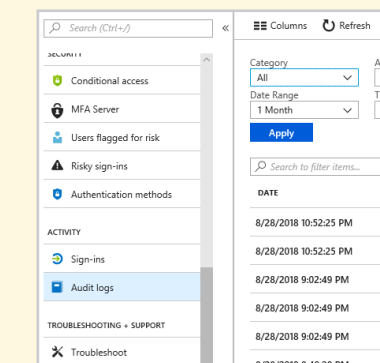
Search (Ctrl+/)

«

SECURITY

Conditional access

MFA Server

Users flagged for risk

Risky sign-ins

Authentication methods

ACTIVITY

Sign-ins

Audit logs

TROUBLESHOOTING + SUPPORT

Troubleshoot

Columns

Refresh

Category

All

Date Range

1 Month

Apply

Search to filter items...

DATE

8/28/2018 10:52:25 PM

8/28/2018 10:52:25 PM

8/28/2018 9:02:49 PM

8/28/2018 9:02:49 PM

8/28/2018 9:02:49 PM

8/28/2018 9:02:49 PM

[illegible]